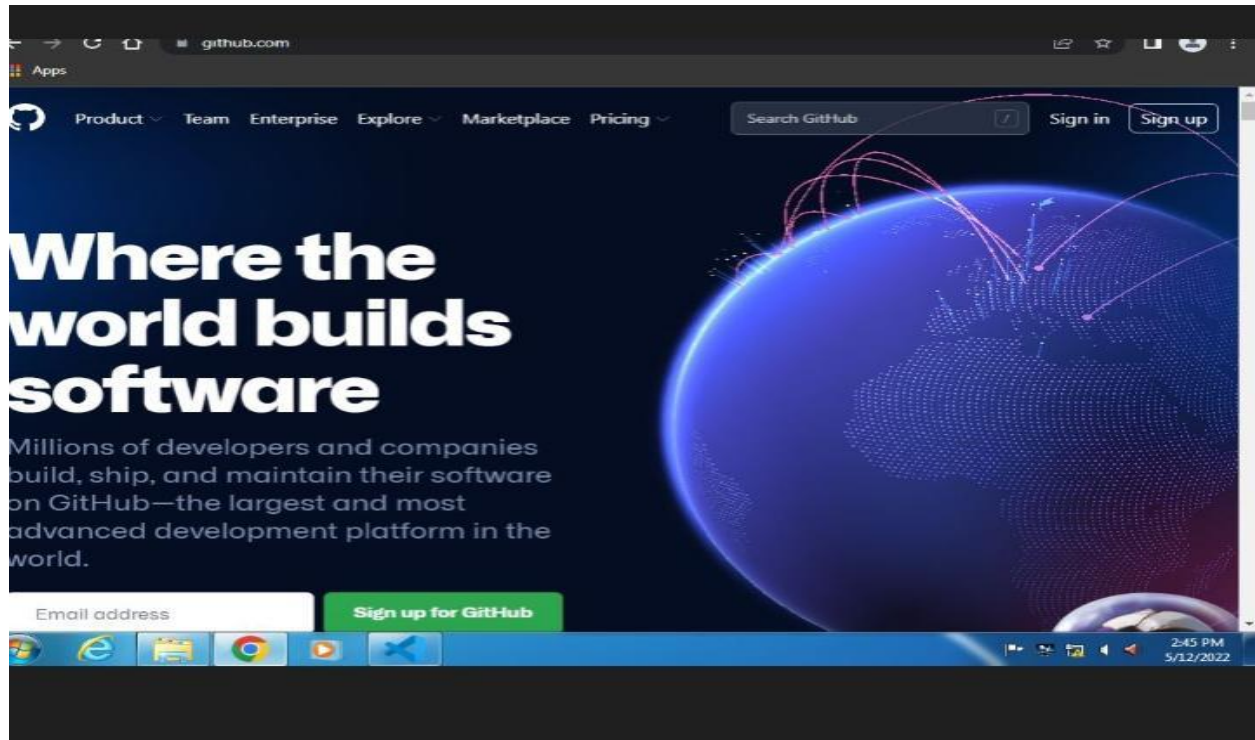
github.com

Apps

Product Team Enterprise Explore Marketplace Pricing

Search GitHub /

Sign in Sign up

Where the world builds software

Millions of developers and companies build, ship, and maintain their software on GitHub—the largest and most advanced development platform in the world.

Email address

Sign up for GitHub

2:45 PM
5/12/2022